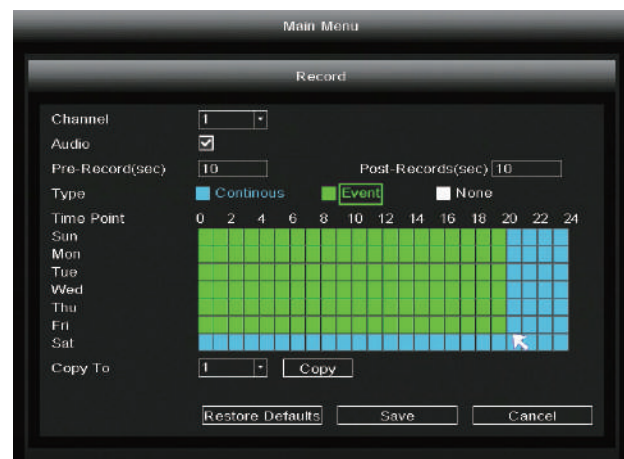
Main Menu

Record

Channel 1

Audio

Pre-Record(sec) 10 Post-Records(sec) 10

Type Continous Event None

Time Point 0 2 4 6 8 10 12 14 16 18 20 22 24

Sun

Mon

Tue

Wed

Thu

Fri

Sat

Copy To 1 Copy

Restore Defaults Save Cancel